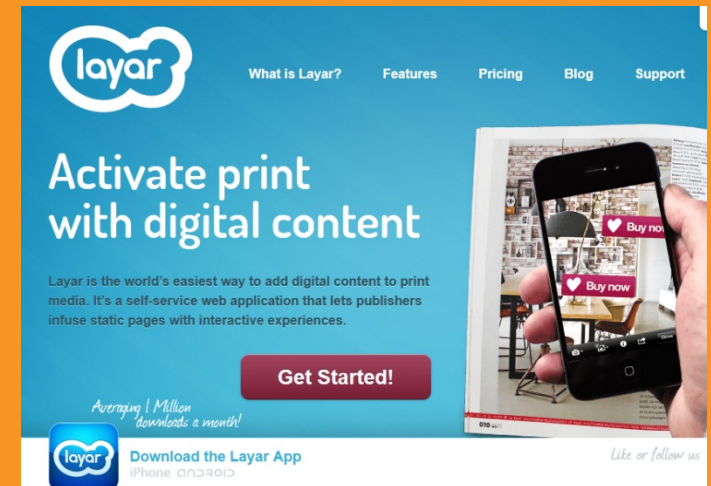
layar

What is Layar? Features Pricing Blog Support

Activate print with digital content

Layar is the world's easiest way to add digital content to print media. It's a self-service web application that lets publishers infuse static pages with interactive experiences.

Get Started!

Buy now

Buy now

010

Averaging 1 Million downloads a month!

layar

Download the Layar App

iPhone ANDROID

Like or follow us